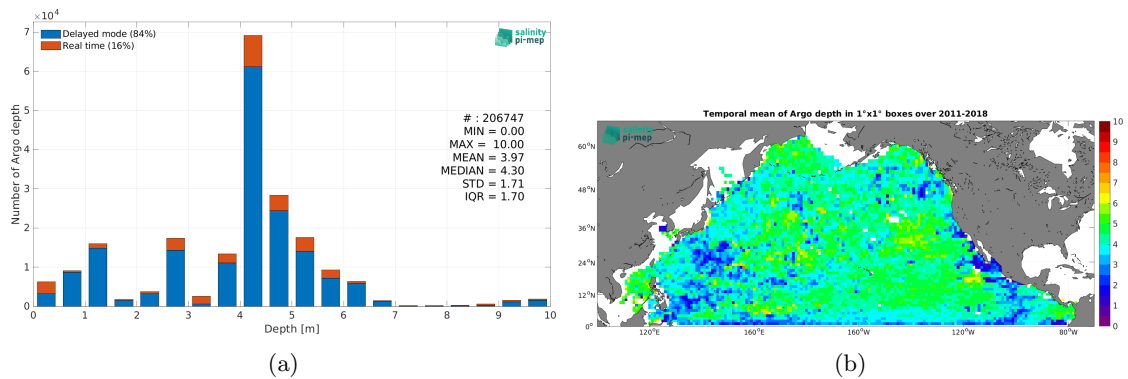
$\times10^4$

Delayed mode (84%)
Real time (16%)

salinity
pi-mep

7
6
5
4
3
2
1
0

Number of Argo depth

# : 206747
MIN = 0.00
MAX = 10.00
MEAN = 3.97
MEDIAN = 4.30
STD = 1.71
IQR = 1.70

0 1 2 3 4 5 6 7 8 9 10
Depth [m]

(a)

Temporal mean of Argo depth in 1°x1° boxes over 2011-2018

salinity
pi-mep

60°N
48°N
36°N
24°N
12°N
0°

120°E 160°E 160°W 120°W 80°W

10
9
8
7
6
5
4
3
2
1
0

(b)